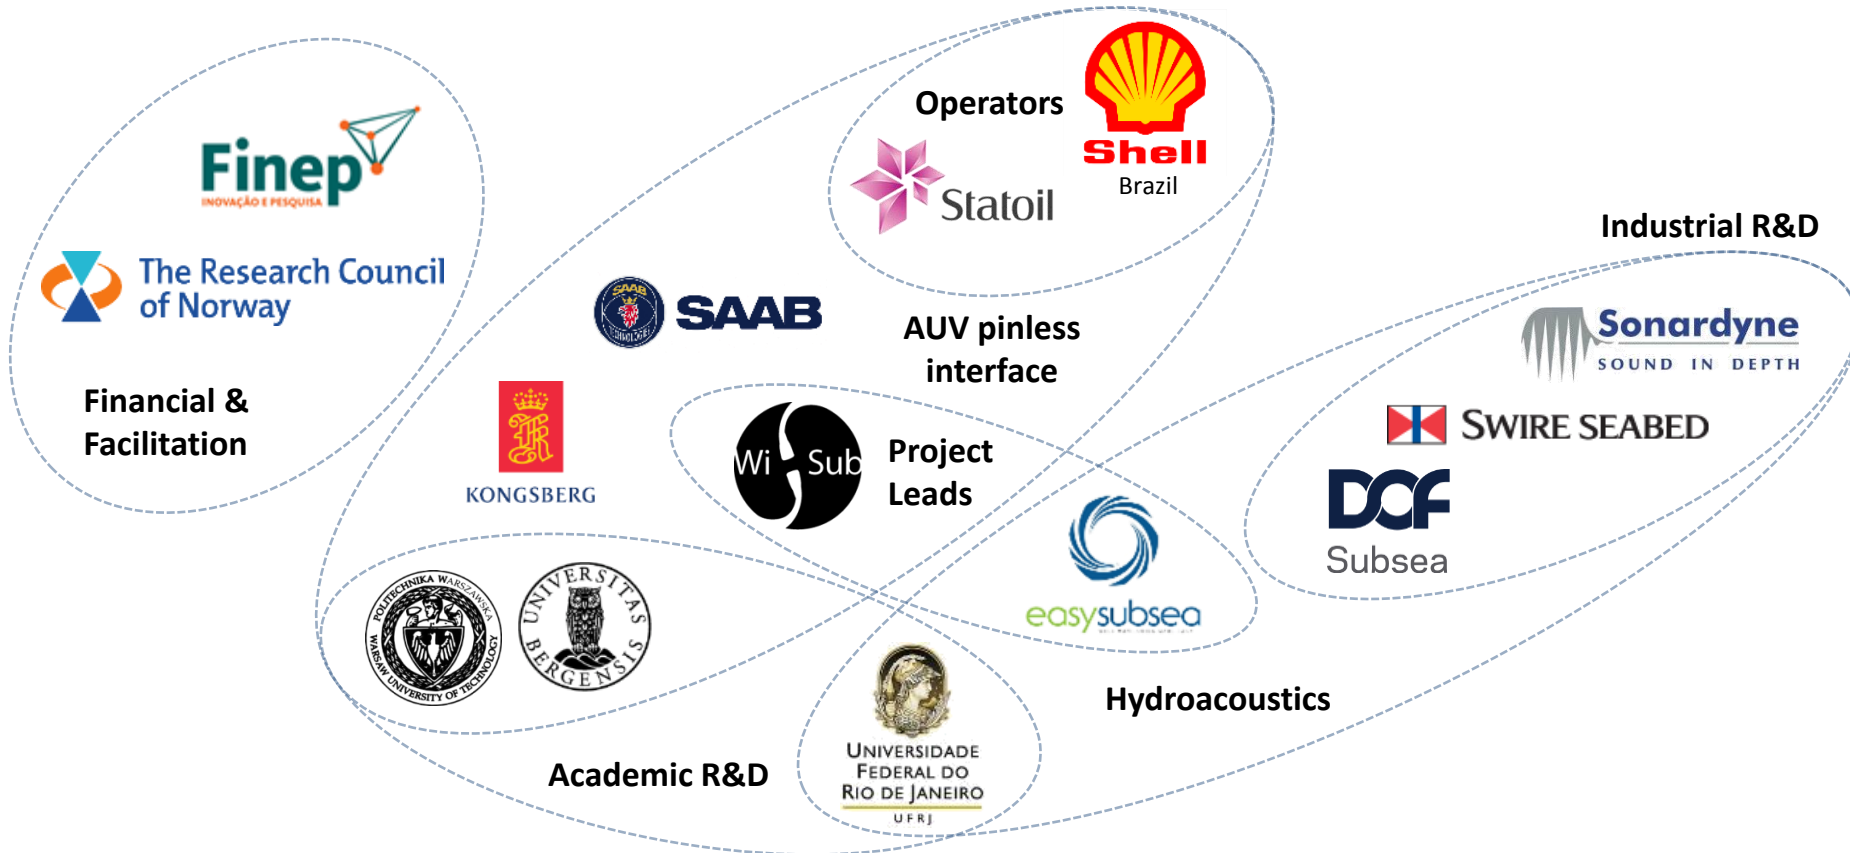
Finep
INOVAÇÃO E PESQUISA

The Research Council of Norway

Financial & Facilitation

Operators

Shell
Brazil

Statoil

Industrial R&D

SAAB

AUV pinless interface

KONGSBERG

Wi Sub

Project Leads

Sonardyne
SOUND IN DEPTH

SWIRE SEABED

DOF
Subsea

POLITECHNIKA WARSZAWSKA
WARSAW UNIVERSITY OF TECHNOLOGY

UNIVERSITAS BERGENSIS

easysubsea

Hydroacoustics

Academic R&D

UNIVERSIDADE FEDERAL DO RIO DE JANEIRO
UFRJ